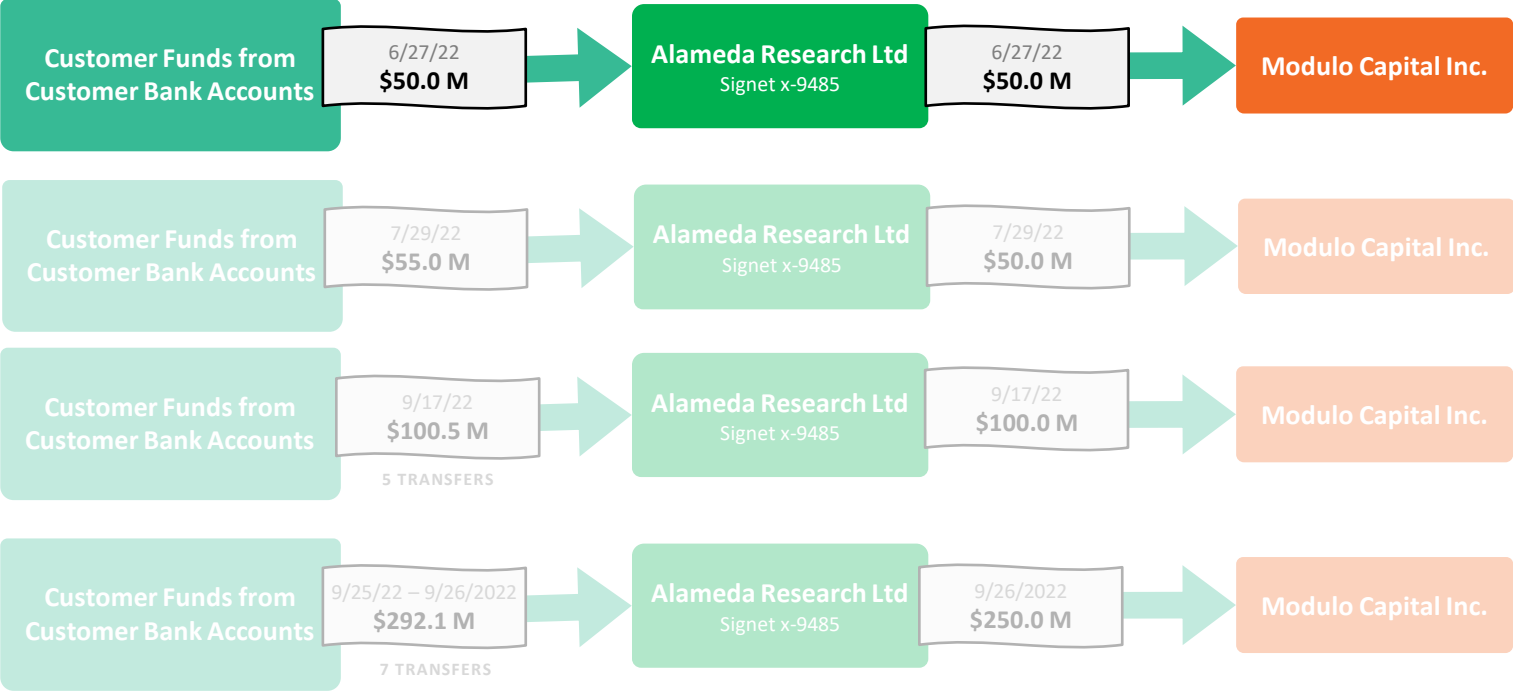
Customer Funds from Customer Bank Accounts

6/27/22
$50.0 M

Alameda Research Ltd
Signet x-9485

6/27/22
$50.0 M

Modulo Capital Inc.

Customer Funds from Customer Bank Accounts

7/29/22
$55.0 M

Alameda Research Ltd
Signet x-9485

7/29/22
$50.0 M

Modulo Capital Inc.

Customer Funds from Customer Bank Accounts

9/17/22
$100.5 M

5 TRANSFERS

Alameda Research Ltd
Signet x-9485

9/17/22
$100.0 M

Modulo Capital Inc.

Customer Funds from Customer Bank Accounts

9/25/22 – 9/26/2022
$292.1 M

7 TRANSFERS

Alameda Research Ltd
Signet x-9485

9/26/2022
$250.0 M

Modulo Capital Inc.